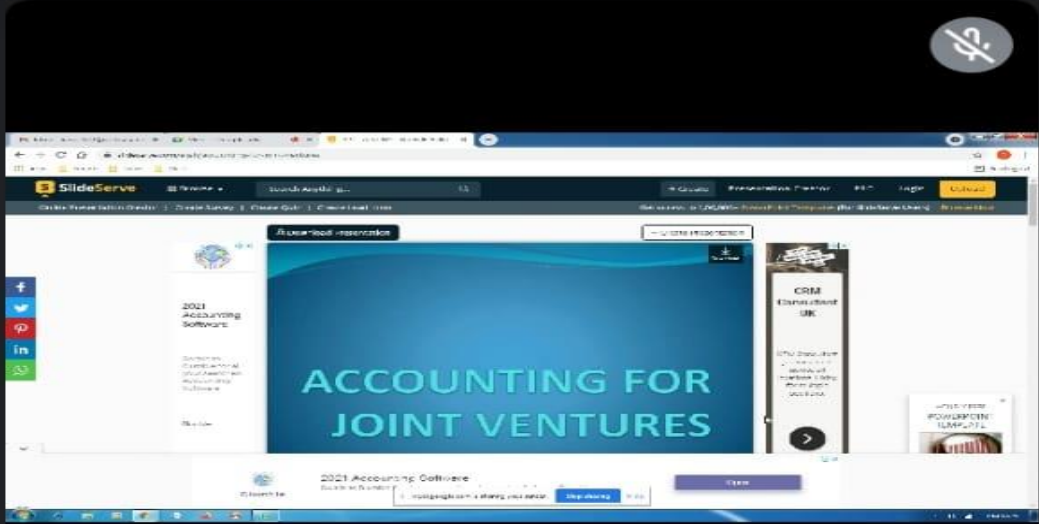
SlideServe

Browse

Search Anything...

Create

Presentation Creator

Login

Upload

Download Presentation

2021 Accounting Software

CRM Consultant UK

ACCOUNTING FOR JOINT VENTURES

POWERPOINT TEMPLATE

2021 Accounting Software

Open

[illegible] is sharing your screen.

Stop sharing

Hide